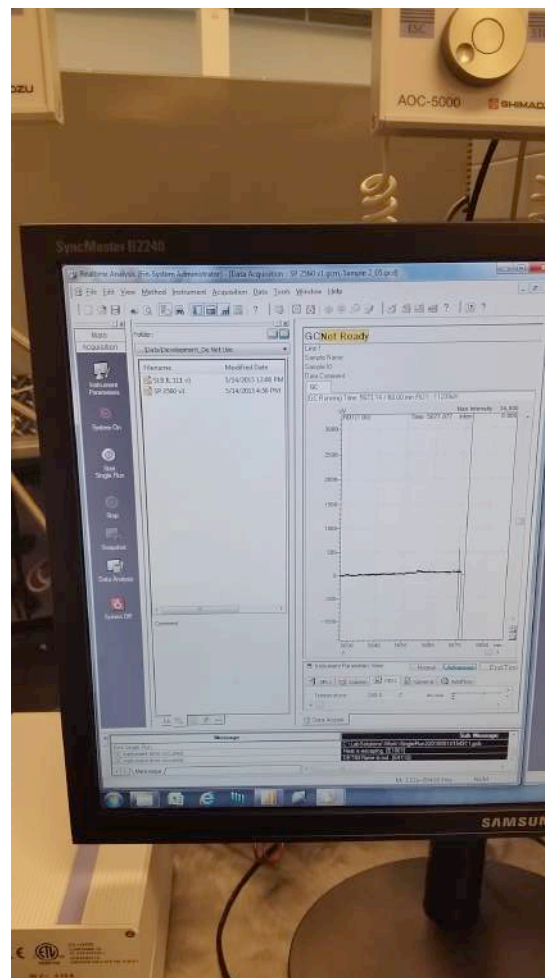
DZU

AOC-5000

SHIMADZU

SyncMaster B2240

Realtime Analysis [Sys System Administrator] - [Data Acquisition - SP 2560 v1.qcm] Sample 2_05.gcd]

File Edit View Method Instrument Acquisition Data Tools Window Help

Main

Acquisition

Instrument Parameters

System On

Start Single Run

Stop

Snapshot

Data Analysis

System Off

Folder:

Data\Development_Do Not Use

| Filename | Modified Date |
|---|---|
| SLB IL 111 v1 | 5/14/2015 12:48 PM |
| SP 2560 v1 | 5/14/2015 4:38 PM |

Comment

GC Not Ready

Line 1

Sample Name

Sample ID

Data Comment

GC

Max Intensity: 34,800

3000

2500

2000

1500

1000

500

0

-500

-1000

Instrument Parameters View

Normal

Advanced

Data Acquisi

Message

Sub Message

SAMSUNG